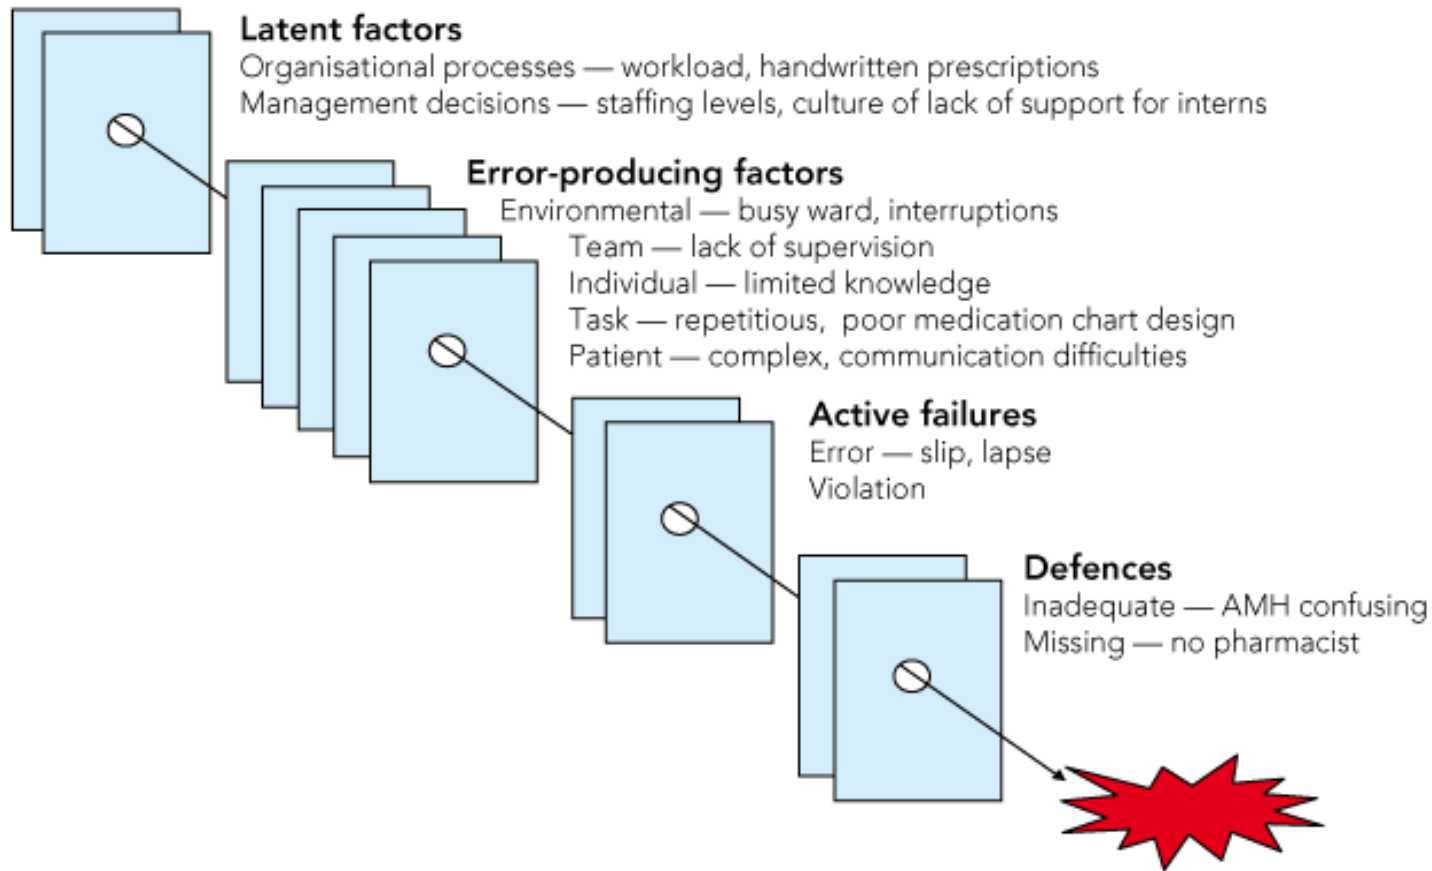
Latent factors
Organisational processes — workload, handwritten prescriptions
Management decisions — staffing levels, culture of lack of support for interns

Error-producing factors
Environmental — busy ward, interruptions
Team — lack of supervision
Individual — limited knowledge
Task — repetitious, poor medication chart design
Patient — complex, communication difficulties

Active failures
Error — slip, lapse
Violation

Defences
Inadequate — AMH confusing
Missing — no pharmacist